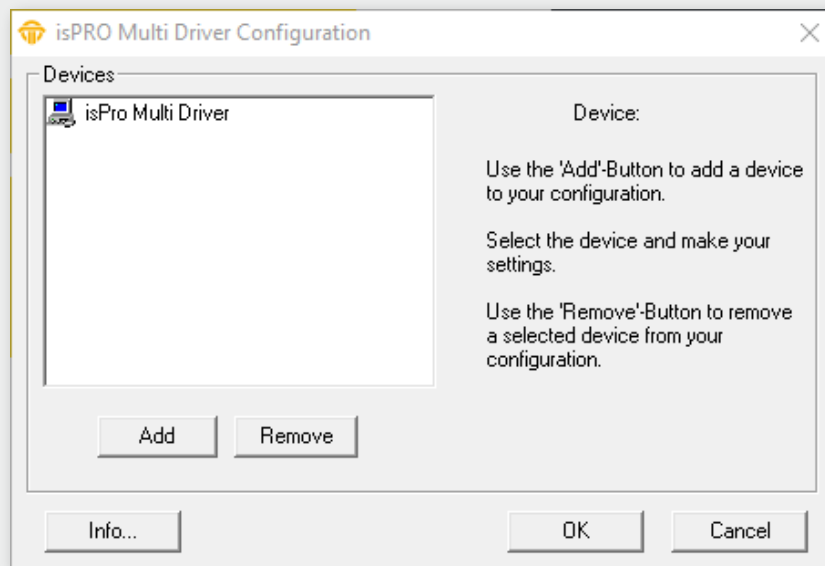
isPRO Multi Driver Configuration

Devices

isPro Multi Driver

Device:

Use the 'Add'-Button to add a device to your configuration.

Select the device and make your settings.

Use the 'Remove'-Button to remove a selected device from your configuration.

Add

Remove

Info...

OK

Cancel